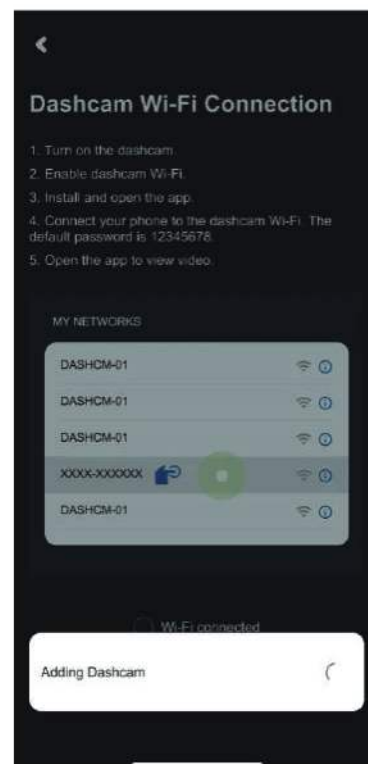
<

Dashcam Wi-Fi Connection

1. Turn on the dashcam.
2. Enable dashcam Wi-Fi.
3. Install and open the app.
4. Connect your phone to the dashcam Wi-Fi. The default password is 12345678.
5. Open the app to view video.

MY NETWORKS

DASHCM-01
DASHCM-01
DASHCM-01
XXXX-XXXXXX
DASHCM-01

Wi-Fi connected

Adding Dashcam